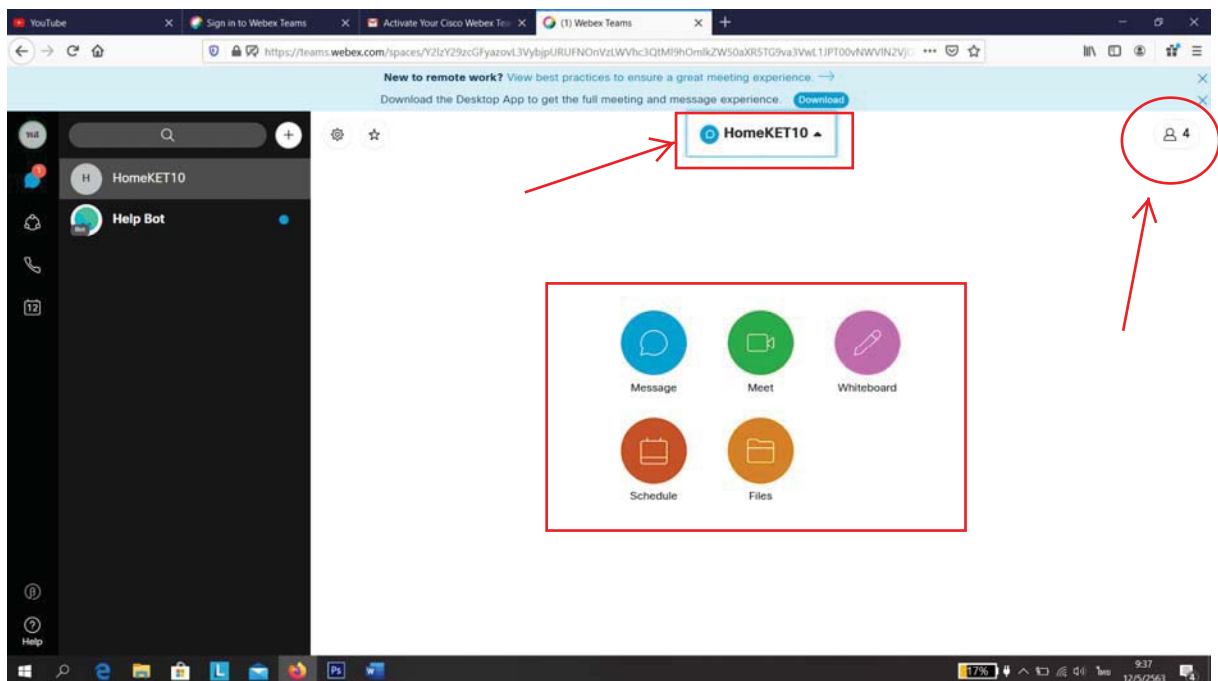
YouTube
Sign in to Webex Teams
Activate Your Cisco Webex Tea
(1) Webex Teams

https://teams.webex.com/spaces/Y2lzY29zcGFyazovL3VybjpURUFNOnVzLWVhc3QtMl9hOmlkZW50aXR5TG9va3VwL1JPT00vNWVlN2VjO

New to remote work? View best practices to ensure a great meeting experience. →
Download the Desktop App to get the full meeting and message experience. Download

HomeKET10
Help Bot
Bot

HomeKET10
4

Message
Meet
Whiteboard
Schedule
Files

Help

17%
ไทย
9:37
12/5/2563
4